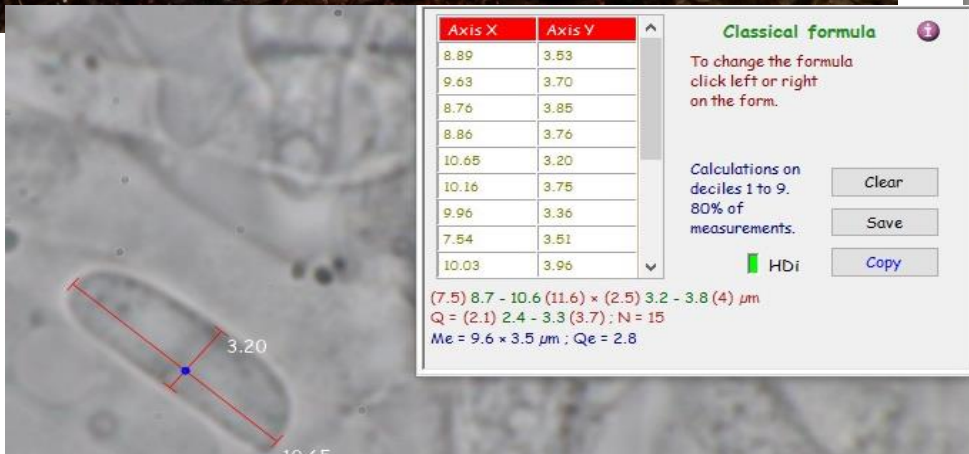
| Axis X | Axis Y |
|---|---|
| 8.89 | 3.53 |
| 9.63 | 3.70 |
| 8.76 | 3.85 |
| 8.86 | 3.76 |
| 10.65 | 3.20 |
| 10.16 | 3.75 |
| 9.96 | 3.36 |
| 7.54 | 3.51 |
| 10.03 | 3.96 |

Classical formula

To change the formula click left or right on the form.

Calculations on deciles 1 to 9. 80% of measurements.

Clear

Save

HDi

Copy

(7.5) 8.7 - 10.6 (11.6) × (2.5) 3.2 - 3.8 (4) µm
Q = (2.1) 2.4 - 3.3 (3.7) ; N = 15
Me = 9.6 × 3.5 µm ; Qe = 2.8

3.20

10.65